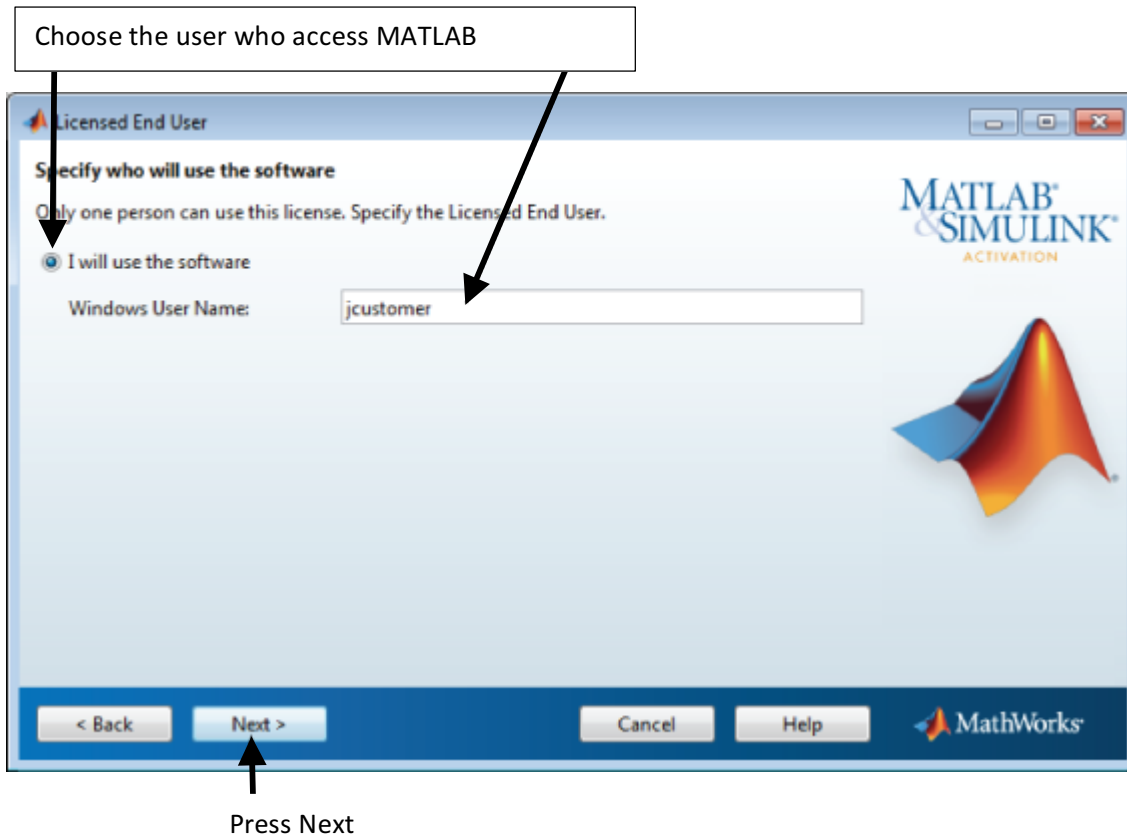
Choose the user who access MATLAB

Licensed End User

Specify who will use the software

Only one person can use this license. Specify the Licensed End User.

I will use the software

Windows User Name: jcustomer

MATLAB & SIMULINK

ACTIVATION

< Back

Next >

Cancel

Help

MathWorks

Press Next